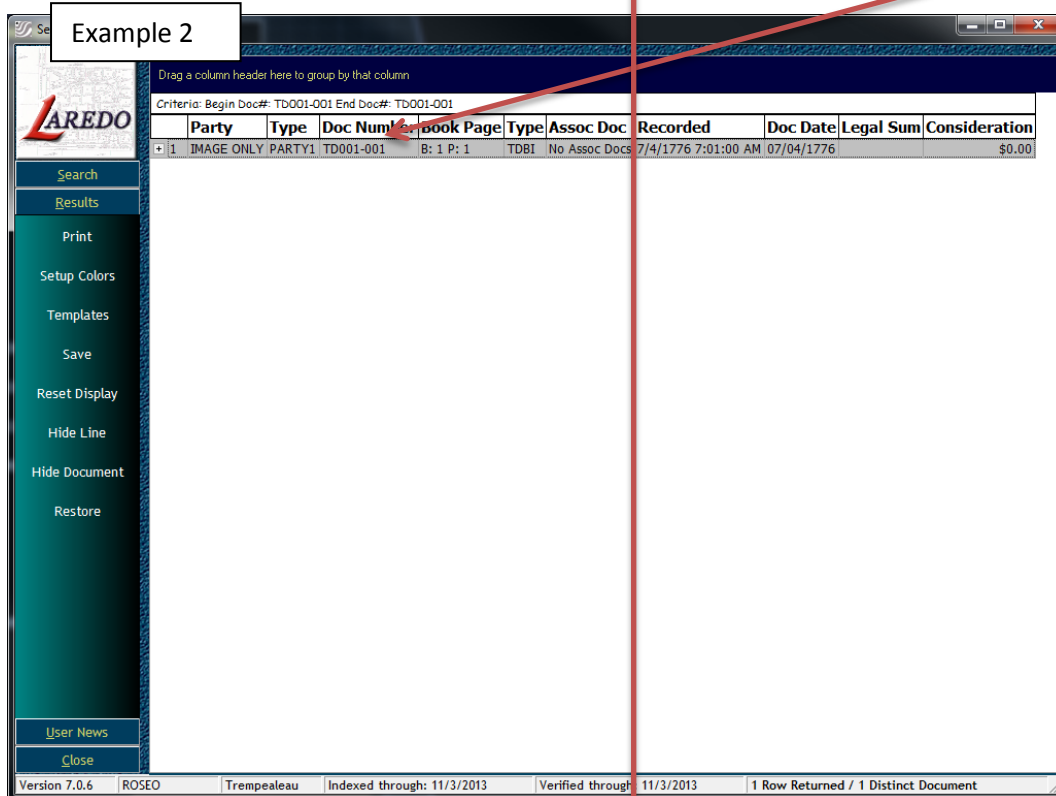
Example 2

Se

LAREDO

Search
Results
Print
Setup Colors
Templates
Save
Reset Display
Hide Line
Hide Document
Restore
User News
Close

Drag a column header here to group by that column

Criteria: Begin Doc#: TD001-001 End Doc#: TD001-001

| | Party | Type | Doc Num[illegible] | Book Page | Type | Assoc Doc | Recorded | Doc Date | Legal Sum | Consideration |
|---|---|---|---|---|---|---|---|---|---|---|
| 1 | IMAGE ONLY | PARTY1 | TD001-001 | B: 1 P: 1 | TDBI | No Assoc Docs | 7/4/1776 7:01:00 AM | 07/04/1776 | | $0.00 |

Version 7.0.6 | ROSEO | Trempealeau | Indexed through: 11/3/2013 | Verified through: 11/3/2013 | 1 Row Returned / 1 Distinct Document